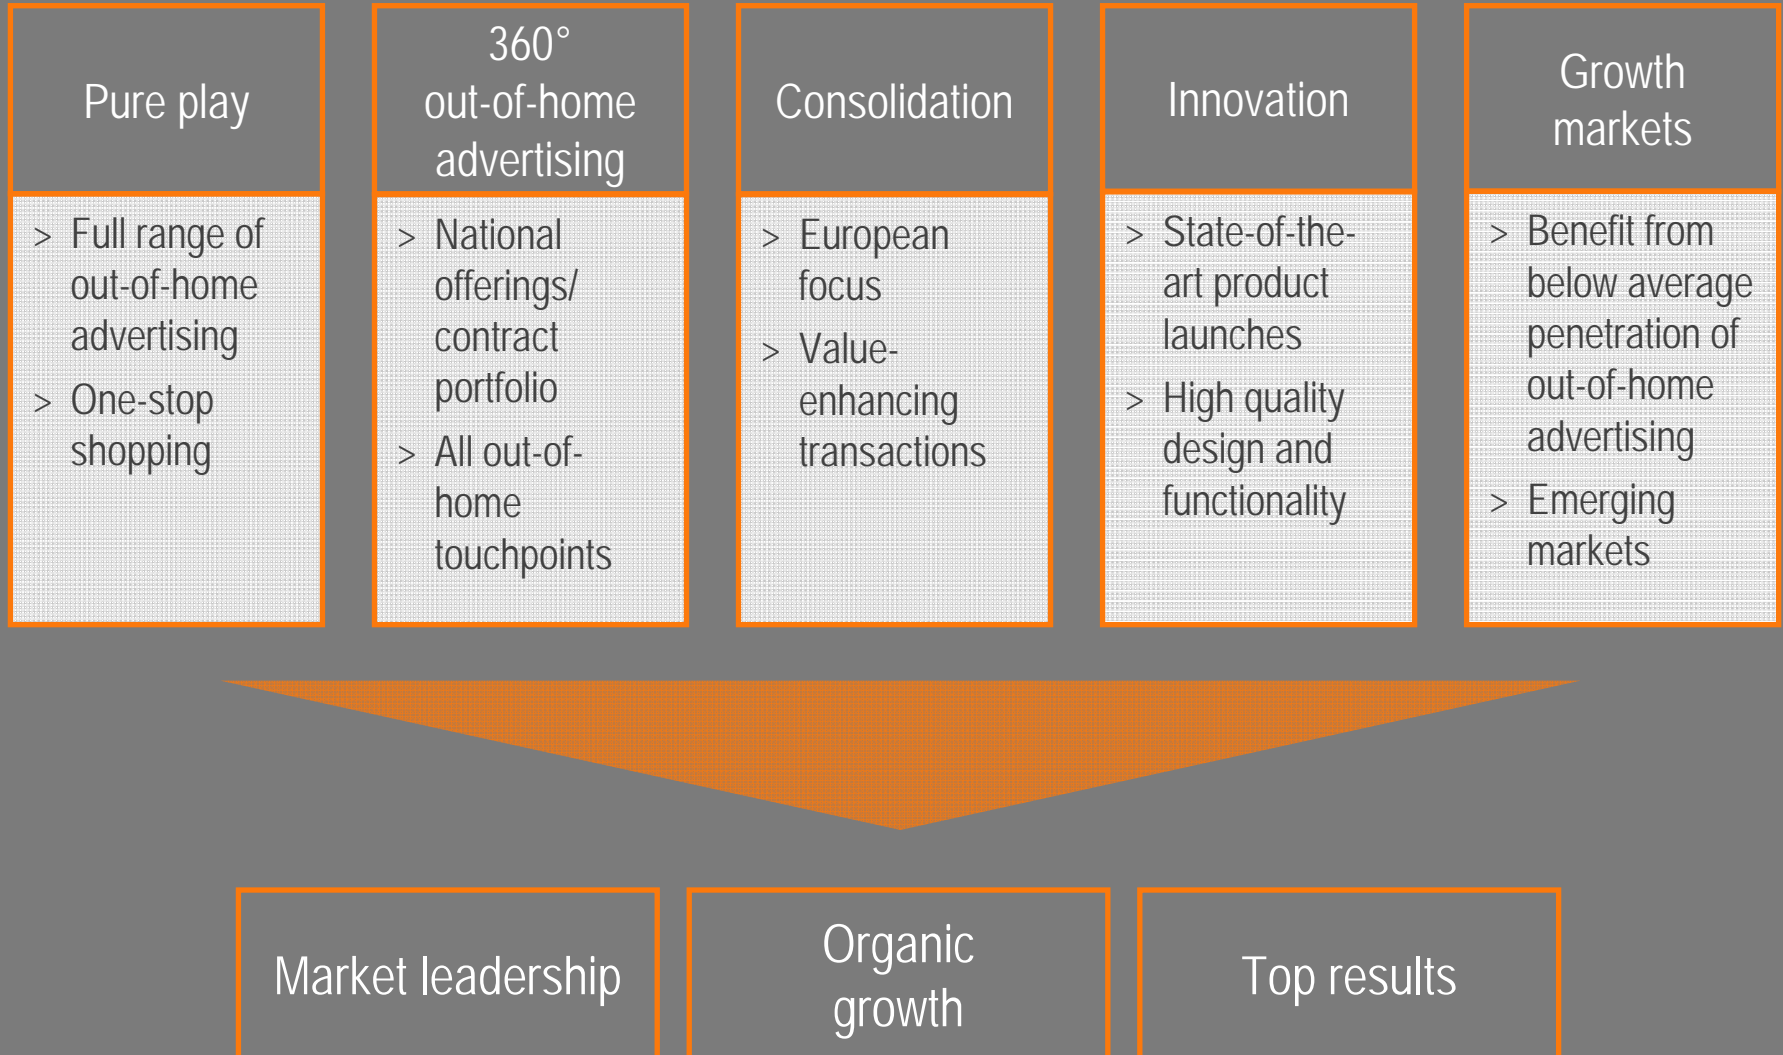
Pure play

> Full range of out-of-home advertising
> One-stop shopping

360° out-of-home advertising

> National offerings/ contract portfolio
> All out-of-home touchpoints

Consolidation

> European focus
> Value-enhancing transactions

Innovation

> State-of-the-art product launches
> High quality design and functionality

Growth markets

> Benefit from below average penetration of out-of-home advertising
> Emerging markets

Market leadership

Organic growth

Top results